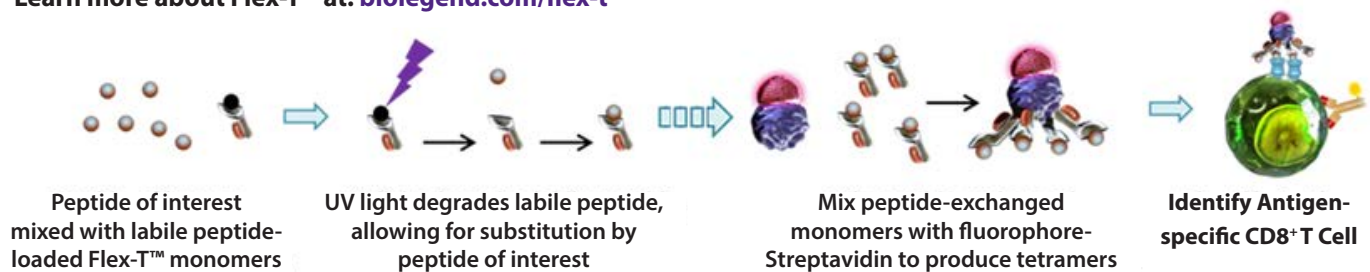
Learn more about Flex-T™ at: biolegend.com/flex-t

Peptide of interest mixed with labile peptide-loaded Flex-T™ monomers

UV light degrades labile peptide, allowing for substitution by peptide of interest

Mix peptide-exchanged monomers with fluorophore-Streptavidin to produce tetramers

Identify Antigen-specific CD8$^+$ T Cell